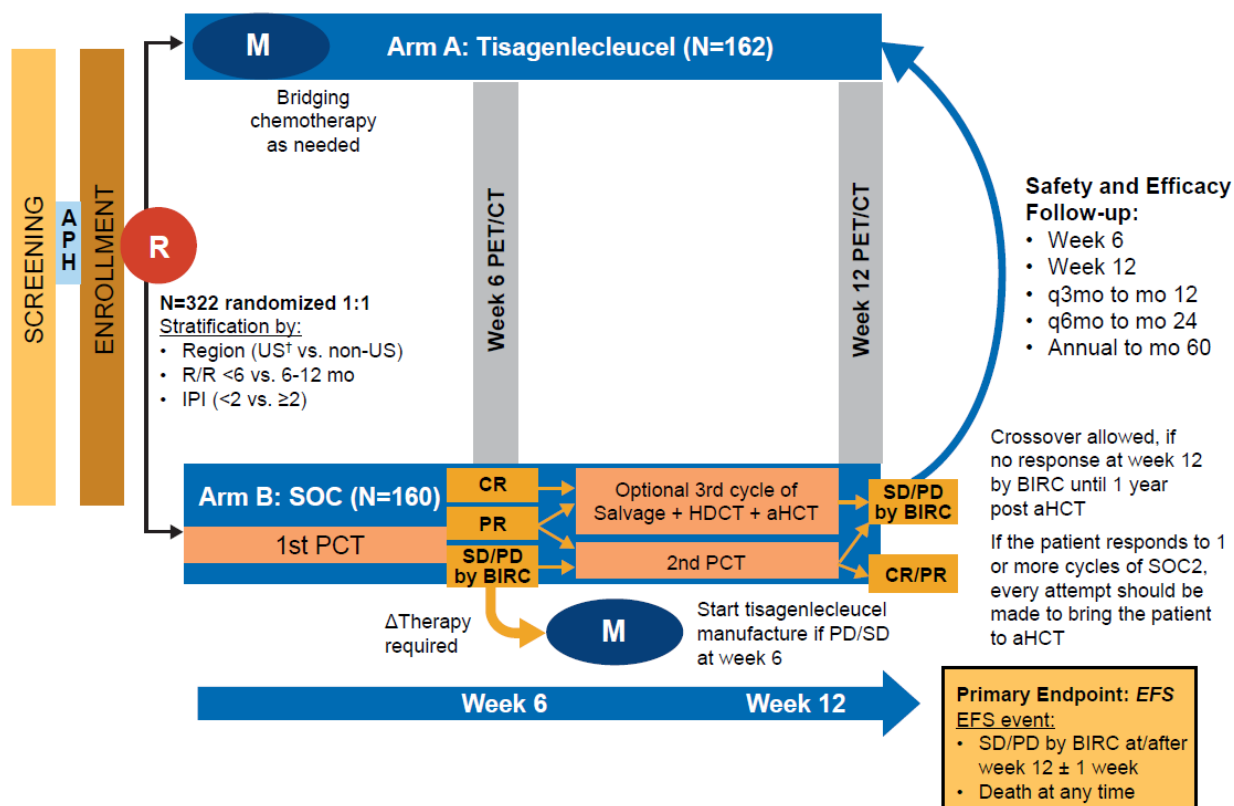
SCREENING

APH

ENROLLMENT

R

M

Arm A: Tisagenlecleucel (N=162)

Bridging chemotherapy as needed

Week 6 PET/CT

Week 12 PET/CT

Safety and Efficacy Follow-up:
• Week 6
• Week 12
• q3mo to mo 12
• q6mo to mo 24
• Annual to mo 60

N=322 randomized 1:1
Stratification by:
• Region (US$^{\dagger}$ vs. non-US)
• R/R <6 vs. 6-12 mo
• IPI (<2 vs. ≥2)

Crossover allowed, if no response at week 12 by BIRC until 1 year post aHCT

If the patient responds to 1 or more cycles of SOC2, every attempt should be made to bring the patient to aHCT

Arm B: SOC (N=160)

1st PCT

CR

PR

SD/PD by BIRC

Optional 3rd cycle of Salvage + HDCT + aHCT

2nd PCT

SD/PD by BIRC

CR/PR

ΔTherapy required

M

Start tisagenlecleucel manufacture if PD/SD at week 6

Week 6

Week 12

Primary Endpoint: EFS
EFS event:
• SD/PD by BIRC at/after week 12 ± 1 week
• Death at any time